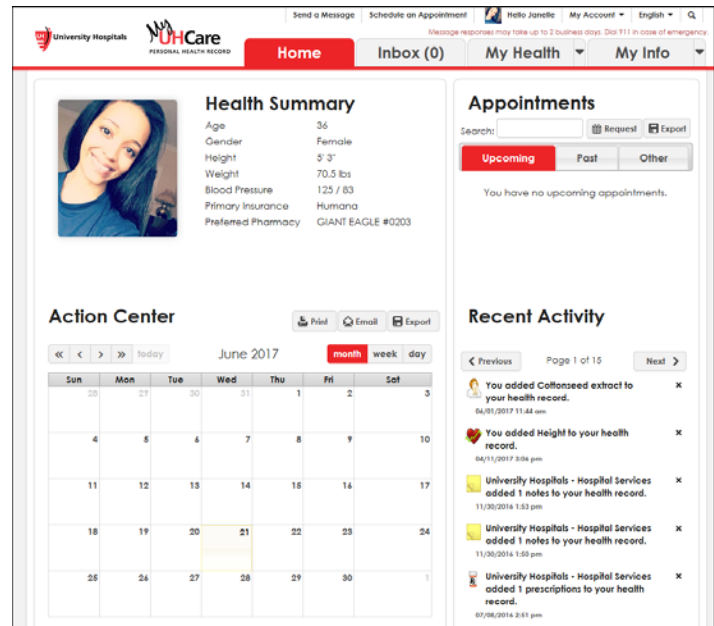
University Hospitals

My UHCare
PERSONAL HEALTH RECORD

Send a Message | Schedule an Appointment | Hello Janelle | My Account | English | 

Message responses may take up to 2 business days. Dial 911 in case of emergency.

Home | Inbox (0) | My Health | My Info

Health Summary

| Age | 36 |
|---|---|
| Gender | Female |
| Height | 5' 3" |
| Weight | 70.5 lbs |
| Blood Pressure | 125 / 83 |
| Primary Insurance | Humana |
| Preferred Pharmacy | GIANT EAGLE #0203 |

Appointments

Search: Request Export

Upcoming | Past | Other

You have no upcoming appointments.

Action Center

Print Email Export

« ‹ › » today June 2017 month week day

| Sun | Mon | Tue | Wed | Thu | Fri | Sat |
|---|---|---|---|---|---|---|
| 28 | 29 | 30 | 31 | 1 | 2 | 3 |
| 4 | 5 | 6 | 7 | 8 | 9 | 10 |
| 11 | 12 | 13 | 14 | 15 | 16 | 17 |
| 18 | 19 | 20 | 21 | 22 | 23 | 24 |
| 25 | 26 | 27 | 28 | 29 | 30 | 1 |

Recent Activity

‹ Previous Page 1 of 15 Next ›

You added Cottonseed extract to your health record.
06/01/2017 11:44 am

You added Height to your health record.
04/11/2017 3:06 pm

University Hospitals - Hospital Services added 1 notes to your health record.
11/30/2016 1:53 pm

University Hospitals - Hospital Services added 1 notes to your health record.
11/30/2016 1:50 pm

University Hospitals - Hospital Services added 1 prescriptions to your health record.
07/08/2016 2:51 pm